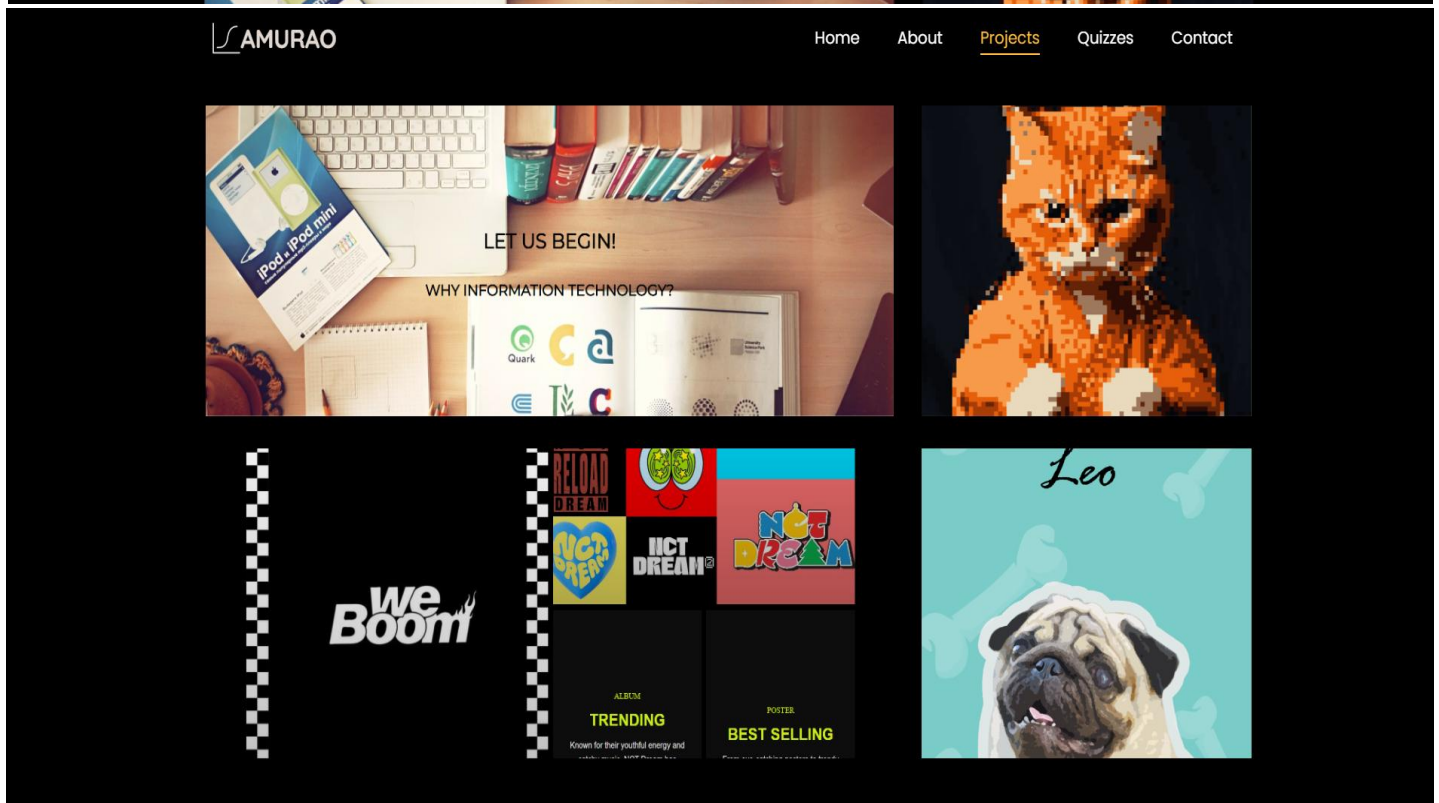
AMURAO

Home About Projects Quizzes Contact

LET US BEGIN!

WHY INFORMATION TECHNOLOGY?

iPod и iPod mini

Quark

we Boom

RELOAD DREAM

NCT DREAM

NCT DREAM

NCT DREAM

ALBUM

TRENDING

Known for their youthful energy and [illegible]

POSTER

BEST SELLING

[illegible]

Leo